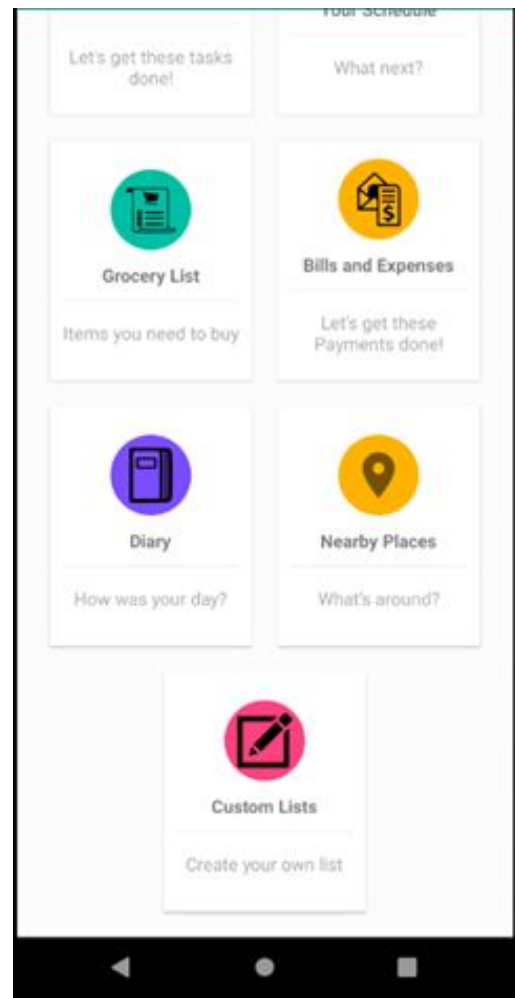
Let's get these tasks done!

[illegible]

What next?

Grocery List

Items you need to buy

Bills and Expenses

Let's get these Payments done!

Diary

How was your day?

Nearby Places

What's around?

Custom Lists

Create your own list